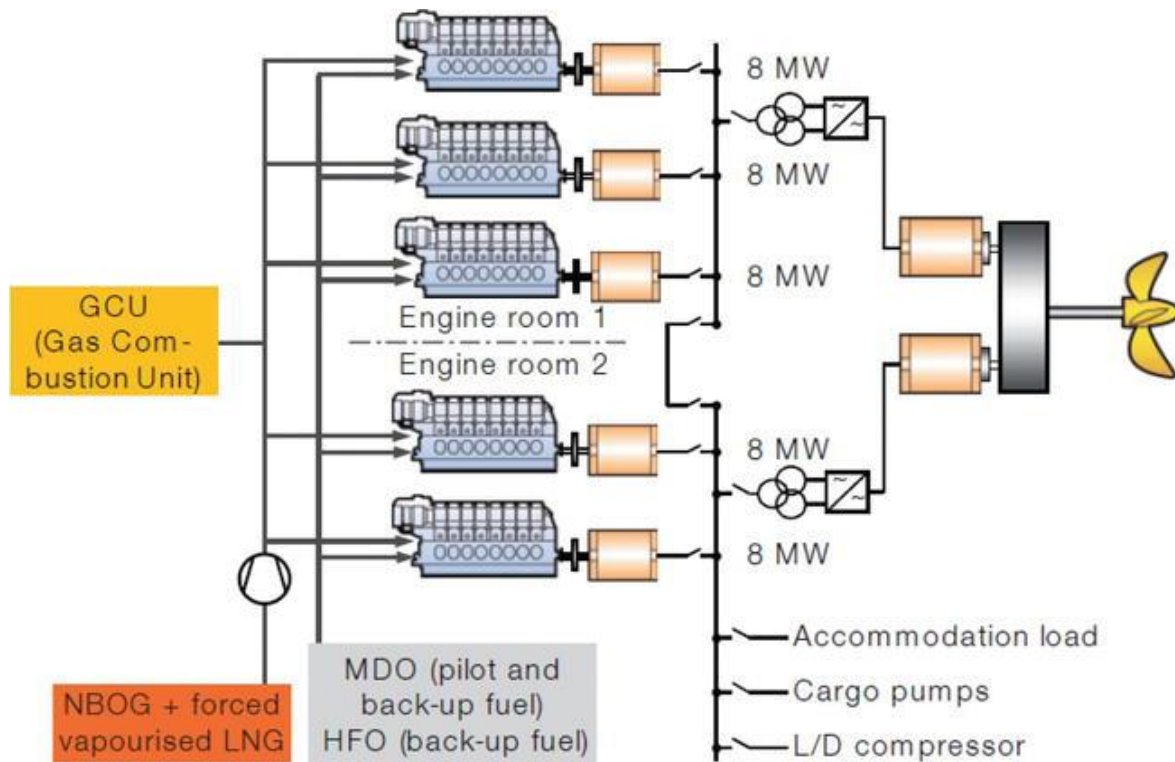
8 MW

8 MW

8 MW

GCU (Gas Combustion Unit)

Engine room 1

Engine room 2

8 MW

8 MW

Accommodation load

Cargo pumps

L/D compressor

NBOG + forced vapourised LNG

MDO (pilot and back-up fuel) HFO (back-up fuel)